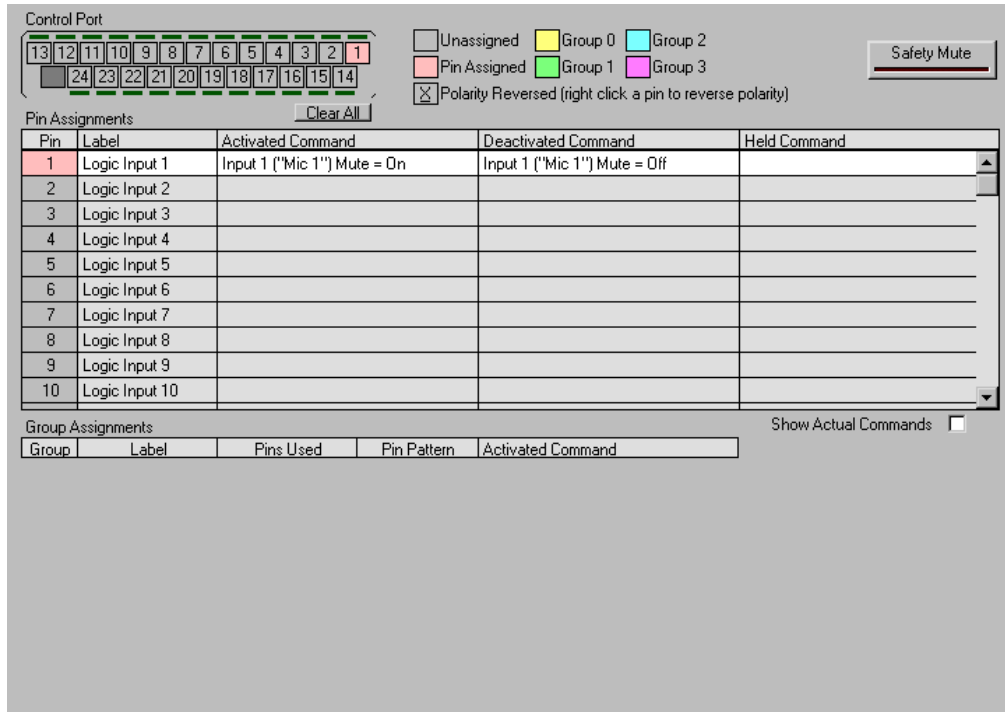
Control Port

13 12 11 10 9 8 7 6 5 4 3 2 1
24 23 22 21 20 19 18 17 16 15 14

Clear All

Unassigned  Group 0  Group 2
Pin Assigned  Group 1  Group 3
X Polarity Reversed (right click a pin to reverse polarity)

Safety Mute

Pin Assignments

| Pin | Label | Activated Command | Deactivated Command | Held Command |
|---|---|---|---|---|
| 1 | Logic Input 1 | Input 1 ("Mic 1") Mute = On | Input 1 ("Mic 1") Mute = Off | |
| 2 | Logic Input 2 | | | |
| 3 | Logic Input 3 | | | |
| 4 | Logic Input 4 | | | |
| 5 | Logic Input 5 | | | |
| 6 | Logic Input 6 | | | |
| 7 | Logic Input 7 | | | |
| 8 | Logic Input 8 | | | |
| 9 | Logic Input 9 | | | |
| 10 | Logic Input 10 | | | |

Group Assignments

Show Actual Commands

| Group | Label | Pins Used | Pin Pattern | Activated Command |
|---|---|---|---|---|